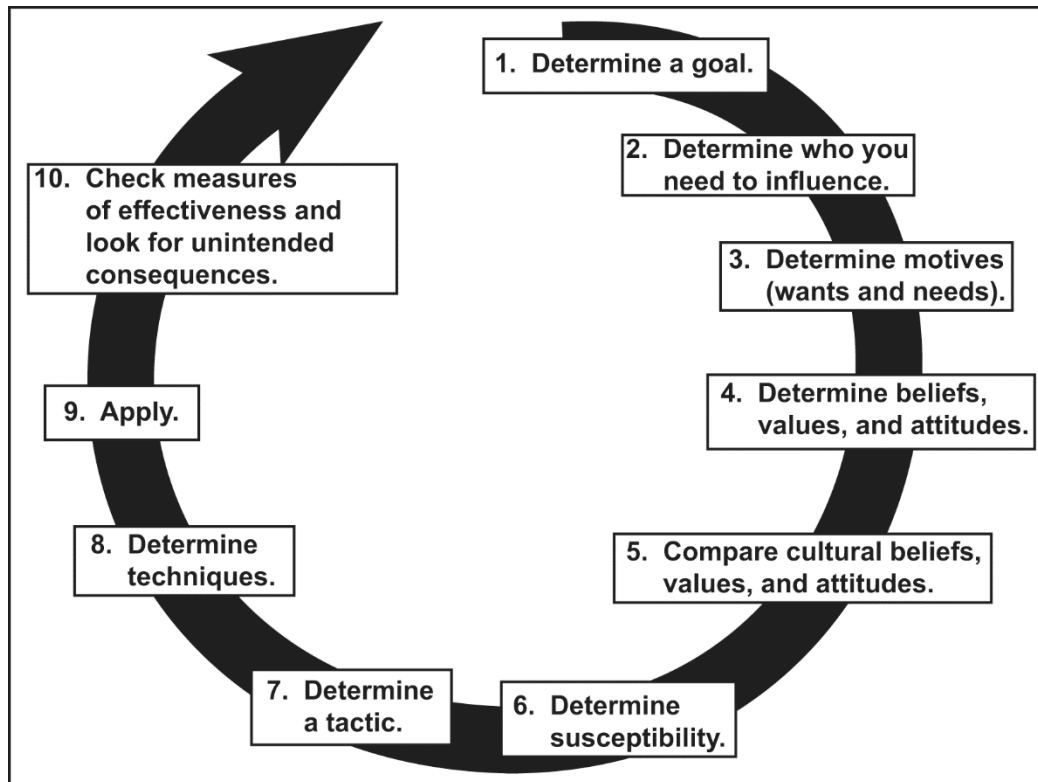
1. Determine a goal.

2. Determine who you need to influence.

3. Determine motives (wants and needs).

4. Determine beliefs, values, and attitudes.

5. Compare cultural beliefs, values, and attitudes.

6. Determine susceptibility.

7. Determine a tactic.

8. Determine techniques.

9. Apply.

10. Check measures of effectiveness and look for unintended consequences.